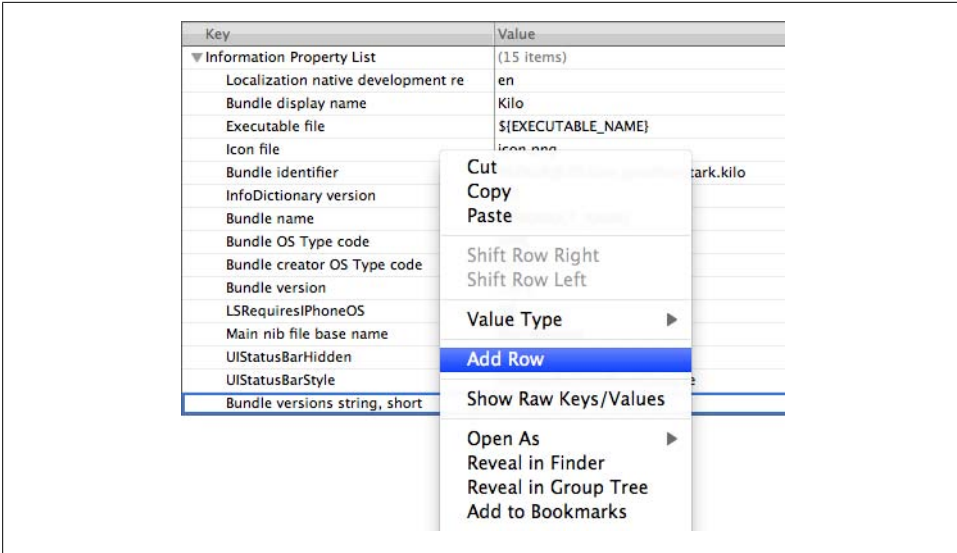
| Key | Value |
|---|---|
| ▼Information Property List | (15 items) |
| Localization native development re | en |
| Bundle display name | Kilo |
| Executable file | ${EXECUTABLE_NAME} |
| Icon file | icon.png |
| Bundle identifier | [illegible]tark.kilo |
| InfoDictionary version | |
| Bundle name | |
| Bundle OS Type code | |
| Bundle creator OS Type code | |
| Bundle version | |
| LSRequiresIPhoneOS | |
| Main nib file base name | |
| UIStatusBarHidden | |
| UIStatusBarStyle | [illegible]e |
| Bundle versions string, short | |

Cut
Copy
Paste
Shift Row Right
Shift Row Left
Value Type
Add Row
Show Raw Keys/Values
Open As
Reveal in Finder
Reveal in Group Tree
Add to Bookmarks